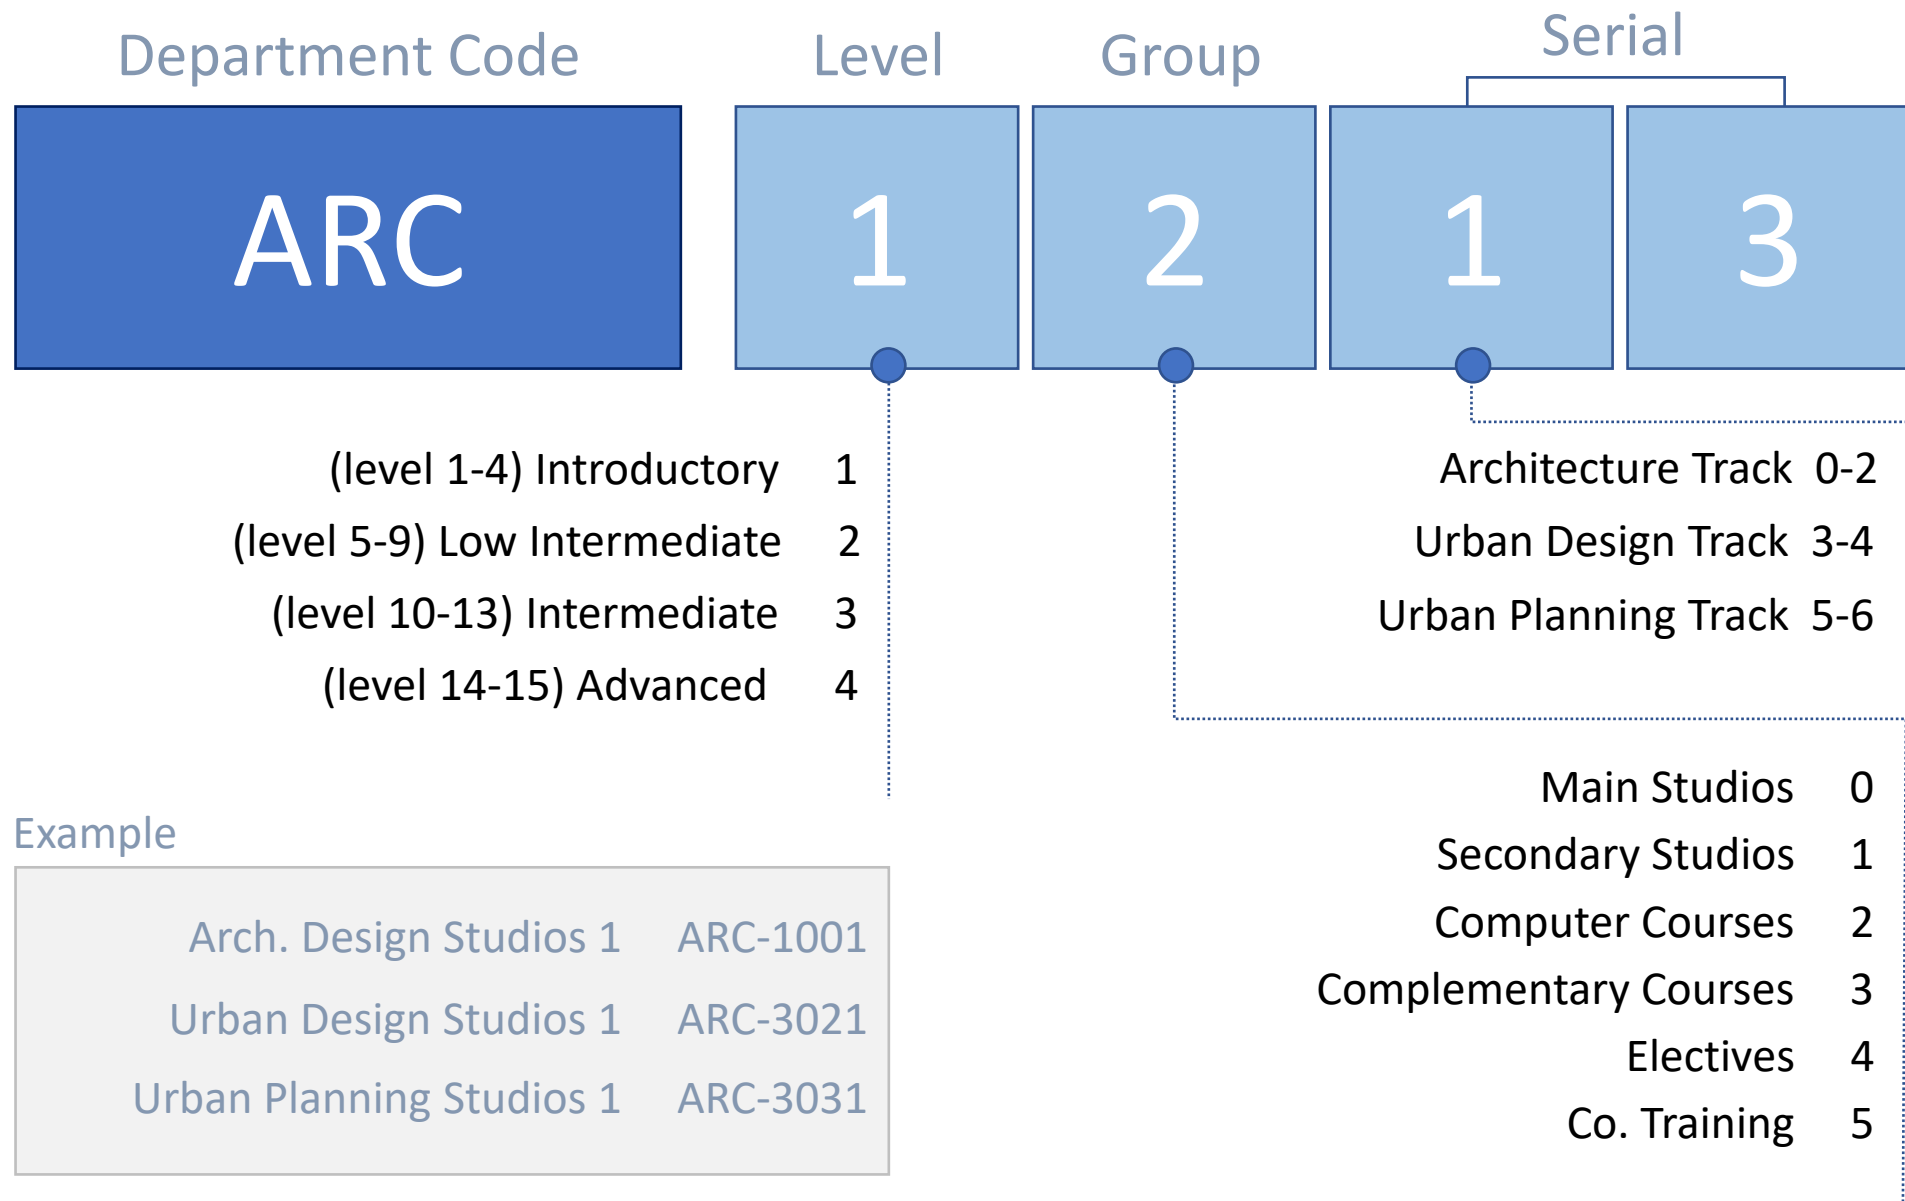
Department Code

Level

Group

Serial

ARC

1

2

1

3

| | |
|---|---|
| (level 1-4) Introductory | 1 |
| (level 5-9) Low Intermediate | 2 |
| (level 10-13) Intermediate | 3 |
| (level 14-15) Advanced | 4 |

| | |
|---|---|
| Architecture Track | 0-2 |
| Urban Design Track | 3-4 |
| Urban Planning Track | 5-6 |

| | |
|---|---|
| Main Studios | 0 |
| Secondary Studios | 1 |
| Computer Courses | 2 |
| Complementary Courses | 3 |
| Electives | 4 |
| Co. Training | 5 |

Example

| | |
|---|---|
| Arch. Design Studios 1 | ARC-1001 |
| Urban Design Studios 1 | ARC-3021 |
| Urban Planning Studios 1 | ARC-3031 |